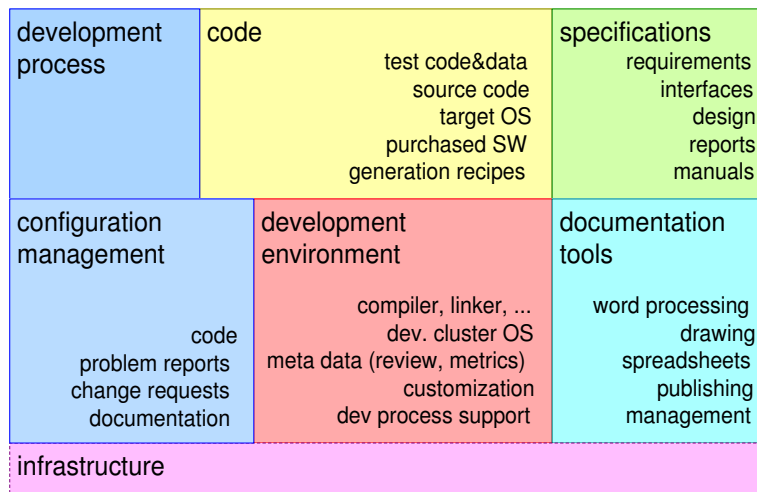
development process

code

test code&data
source code
target OS
purchased SW
generation recipes

specifications

requirements
interfaces
design
reports
manuals

configuration management

code
problem reports
change requests
documentation

development environment

compiler, linker, ...
dev. cluster OS
meta data (review, metrics)
customization
dev process support

documentation tools

word processing
drawing
spreadsheets
publishing
management

infrastructure